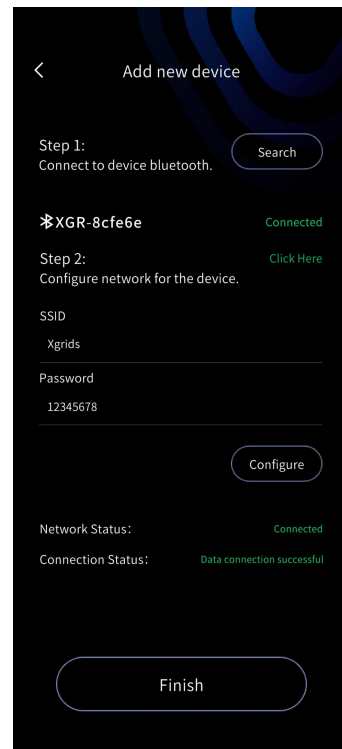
<
Add new device

Step 1:
Connect to device bluetooth.
Search

XGR-8cfe6e
Connected

Step 2:
Configure network for the device.
Click Here

SSID
Xgrids

Password
12345678

Configure

Network Status:
Connected

Connection Status:
Data connection successful

Finish